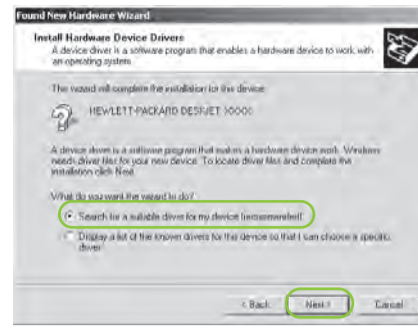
Found New Hardware Wizard

Install Hardware Device Drivers
A device driver is a software program that enables a hardware device to work with an operating system.

The wizard will complete the installation for this device:

HEWLETT-PACKARD DESKJET XXXXX

A device driver is a software program that makes a hardware device work. Windows needs driver files for your new device. To locate driver files and complete the installation click Next.

What do you want the wizard to do?

Search for a suitable driver for my device (recommended)

Display a list of the known drivers for this device so that I can choose a specific driver

< Back Next > Cancel